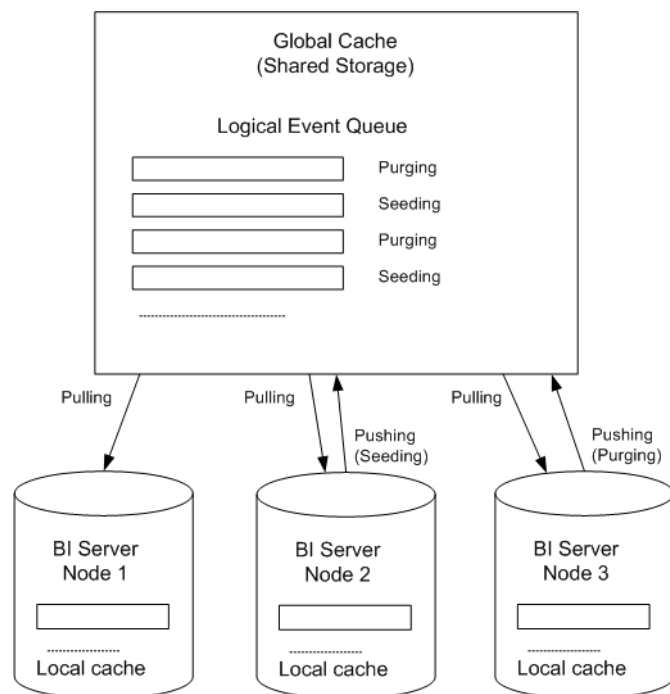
Global Cache
(Shared Storage)

Logical Event Queue

Purging

Seeding

Purging

Seeding

Pulling

Pulling

Pushing
(Seeding)

Pulling

Pushing
(Purging)

BI Server
Node 1

Local cache

BI Server
Node 2

Local cache

BI Server
Node 3

Local cache